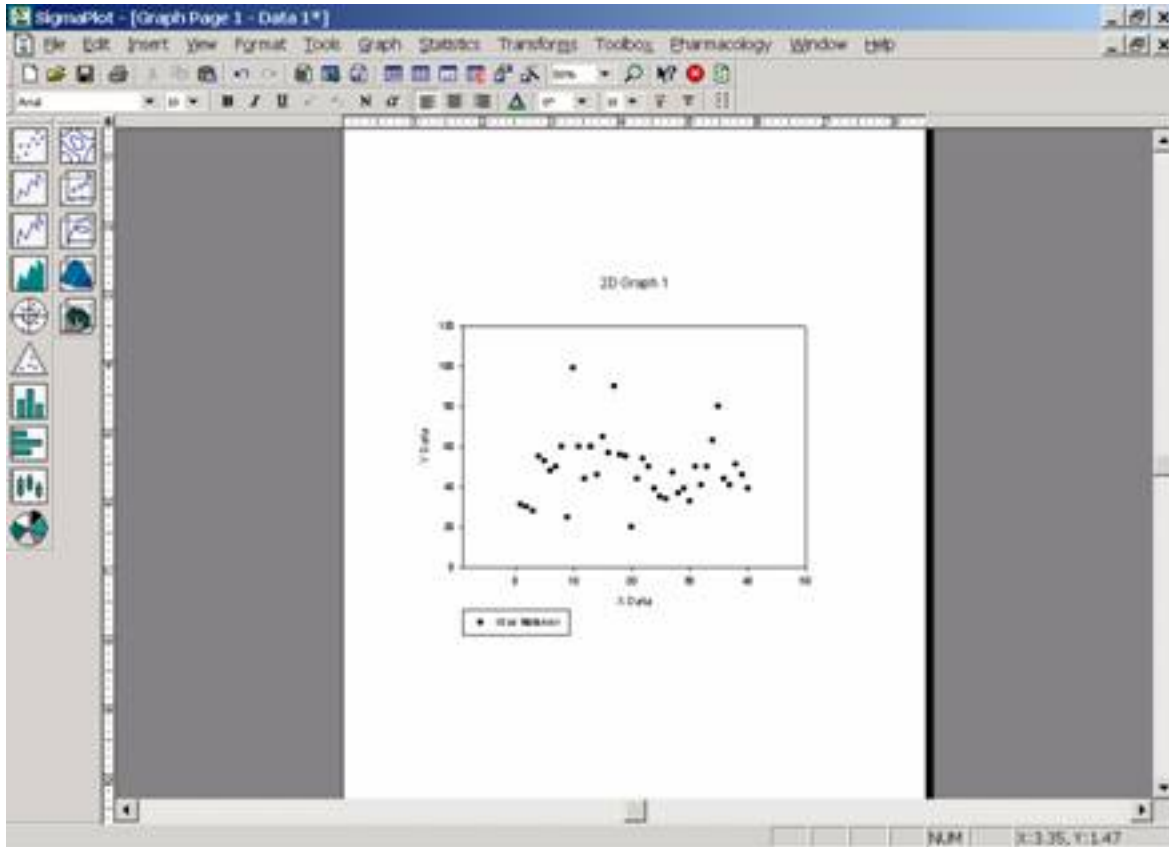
SigmaPlot - [Graph Page 1 - Data 1*]

File Edit Insert View Format Tools Graph Statistics Transforms Toolbox Pharmacology Window Help

50%

Arial

2D Graph 1

120

100

80

60

40

20

0

Y Data

0 10 20 30 40 50

X Data

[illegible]

NUM X:3.35, Y:1.47